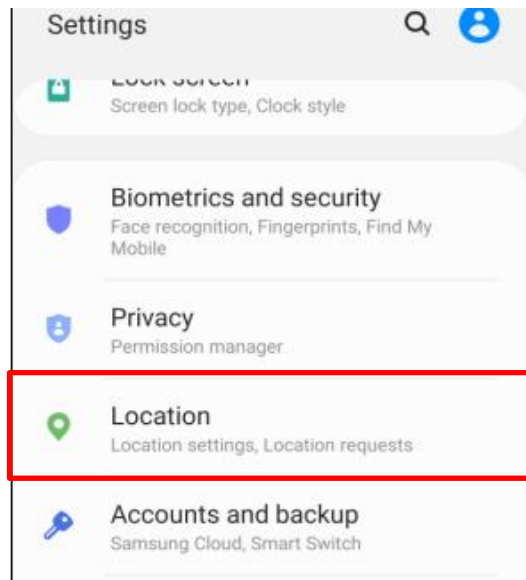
Settings

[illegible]
Screen lock type, Clock style

Biometrics and security
Face recognition, Fingerprints, Find My Mobile

Privacy
Permission manager

Location
Location settings, Location requests

Accounts and backup
Samsung Cloud, Smart Switch